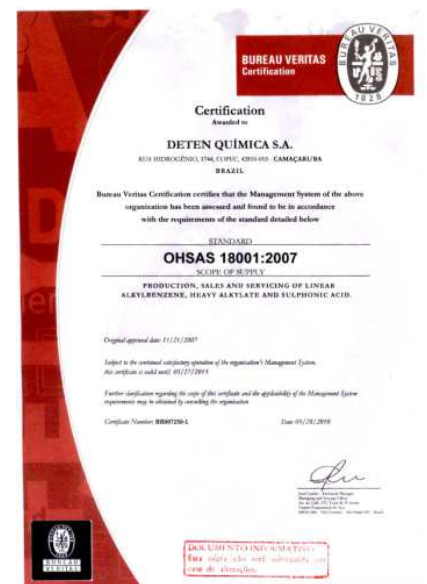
BUREAU VERITAS
Certification

BUREAU VERITAS
1828

Certification
Awarded to

DETEN QUÍMICA S.A.

RUA HIDROGÊNIO, 1744, COPEC, 42810-010 - CAMAÇARI/BA
BRAZIL

Bureau Veritas Certification certifies that the Management System of the above organization has been assessed and found to be in accordance with the requirements of the standard detailed below

STANDARD

OHSAS 18001:2007

SCOPE OF SUPPLY

PRODUCTION, SALES AND SERVICING OF LINEAR ALKYLBENZENE, HEAVY ALKYLATE AND SULPHONIC ACID.

Original approval date: 11/21/2007

Subject to the continued satisfactory operation of the organization's Management System, this certificate is valid until: 05/27/2015

Further clarification regarding the scope of this certificate and the applicability of the Management System requirements may be obtained by consulting the organization.

Certificate Number: BR007250-1

Date: 05/28/2010

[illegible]

BUREAU VERITAS
1828

DOCUMENTO INFORMATIVO
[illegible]